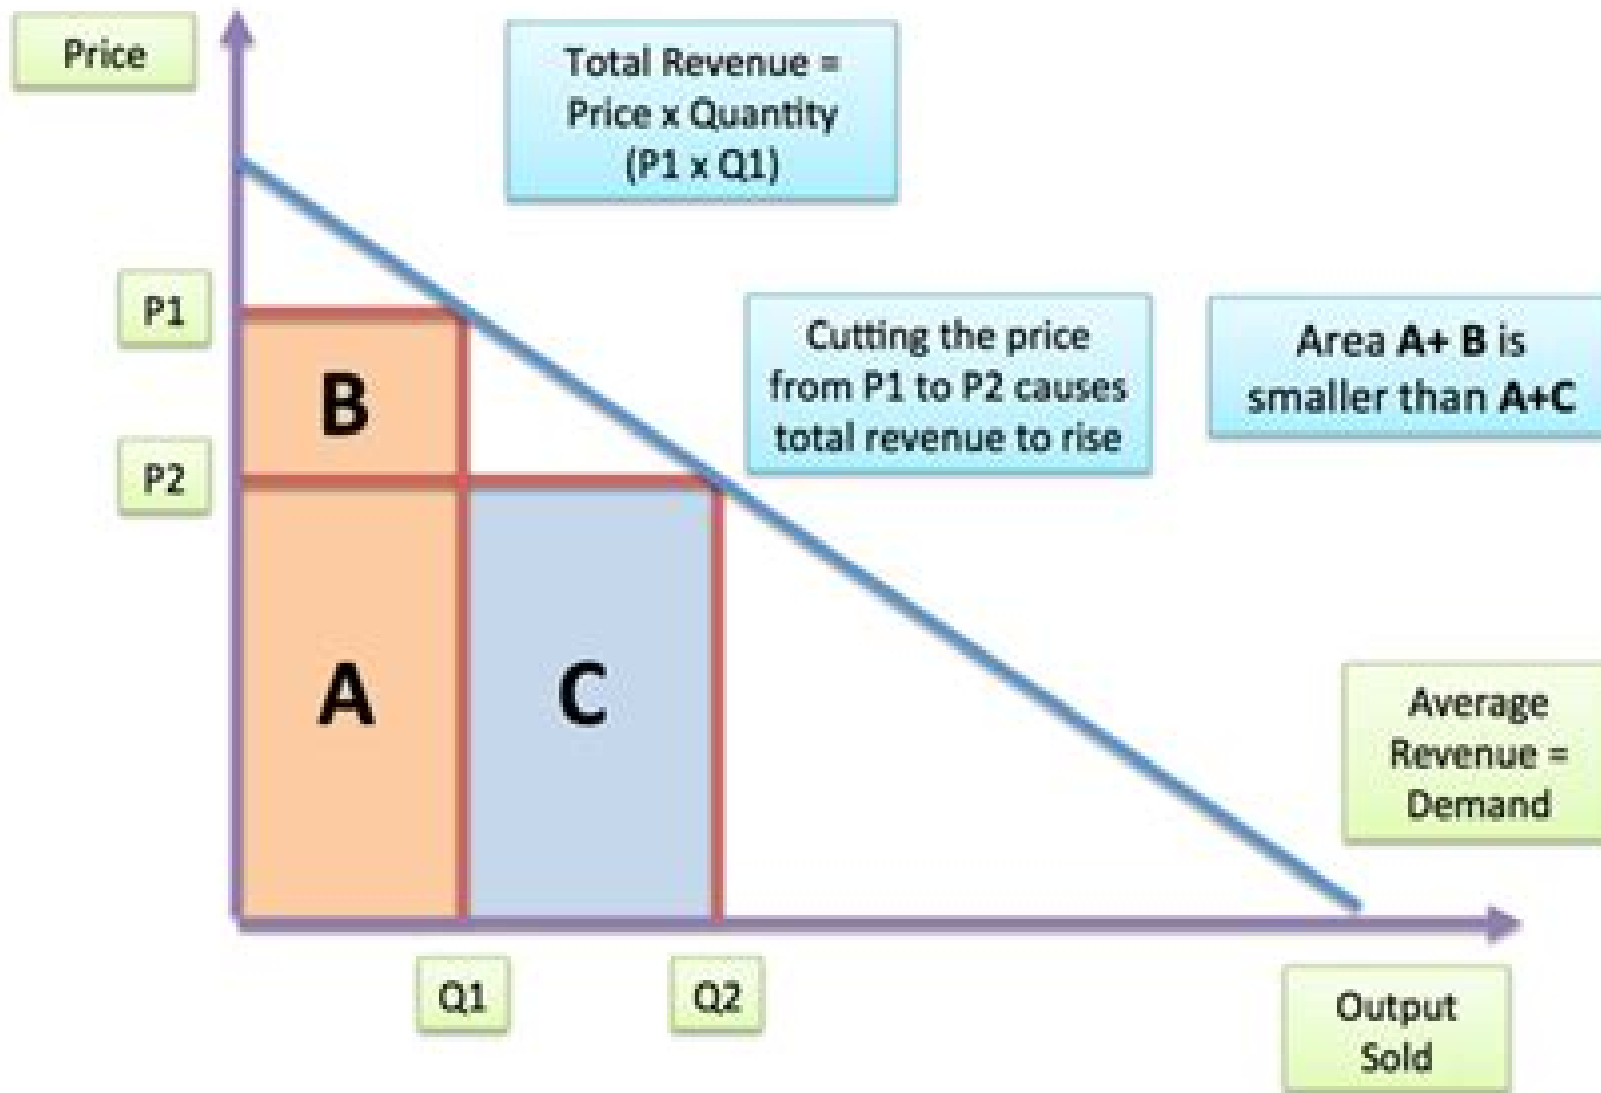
Price

Total Revenue = Price x Quantity (P1 x Q1)

P1

B

P2

Cutting the price from P1 to P2 causes total revenue to rise

Area **A+ B** is smaller than **A+C**

A

C

Average Revenue = Demand

Q1

Q2

Output Sold